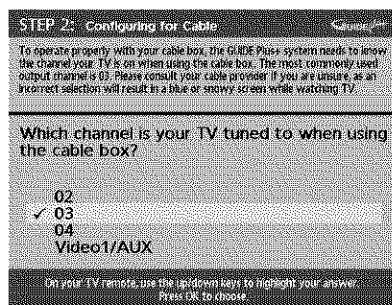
STEP 2: Configuring for Cable

To operate properly with your cable box, the GUIDE Plus+ system needs to know the channel your TV is on when using the cable box. The most commonly used output channel is 03. Please consult your cable provider if you are unsure, as an incorrect selection will result in a blue or snowy screen while watching TV.

Which channel is your TV tuned to when using the cable box?

02
✓ 03
04
Video1/AUX

On your TV remote, use the up/down keys to highlight your answer. Press OK to choose.